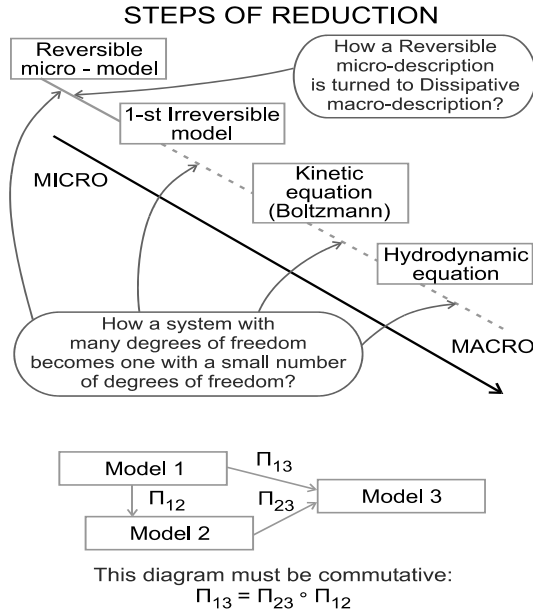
STEPS OF REDUCTION

Reversible micro - model

How a Reversible micro-description is turned to Dissipative macro-description?

1-st Irreversible model

MICRO

Kinetic equation (Boltzmann)

Hydrodynamic equation

How a system with many degrees of freedom becomes one with a small number of degrees of freedom?

MACRO

Model 1

$\Pi_{13}$

$\Pi_{12}$

$\Pi_{23}$

Model 3

Model 2

This diagram must be commutative:
$\Pi_{13} = \Pi_{23} \circ \Pi_{12}$